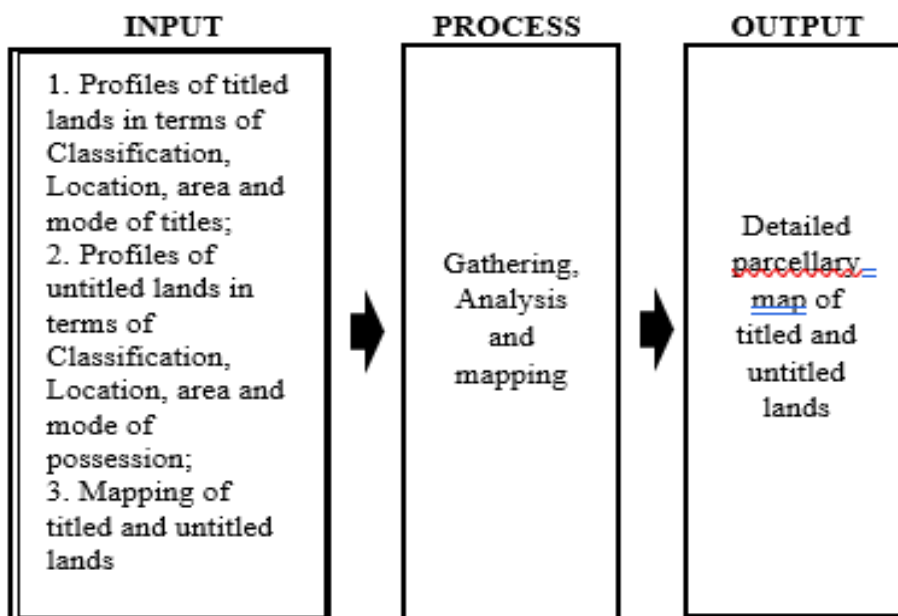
INPUT

1. Profiles of titled lands in terms of Classification, Location, area and mode of titles;
2. Profiles of untitled lands in terms of Classification, Location, area and mode of possession;
3. Mapping of titled and untitled lands

PROCESS

Gathering, Analysis and mapping

OUTPUT

Detailed parcellary map of titled and untitled lands